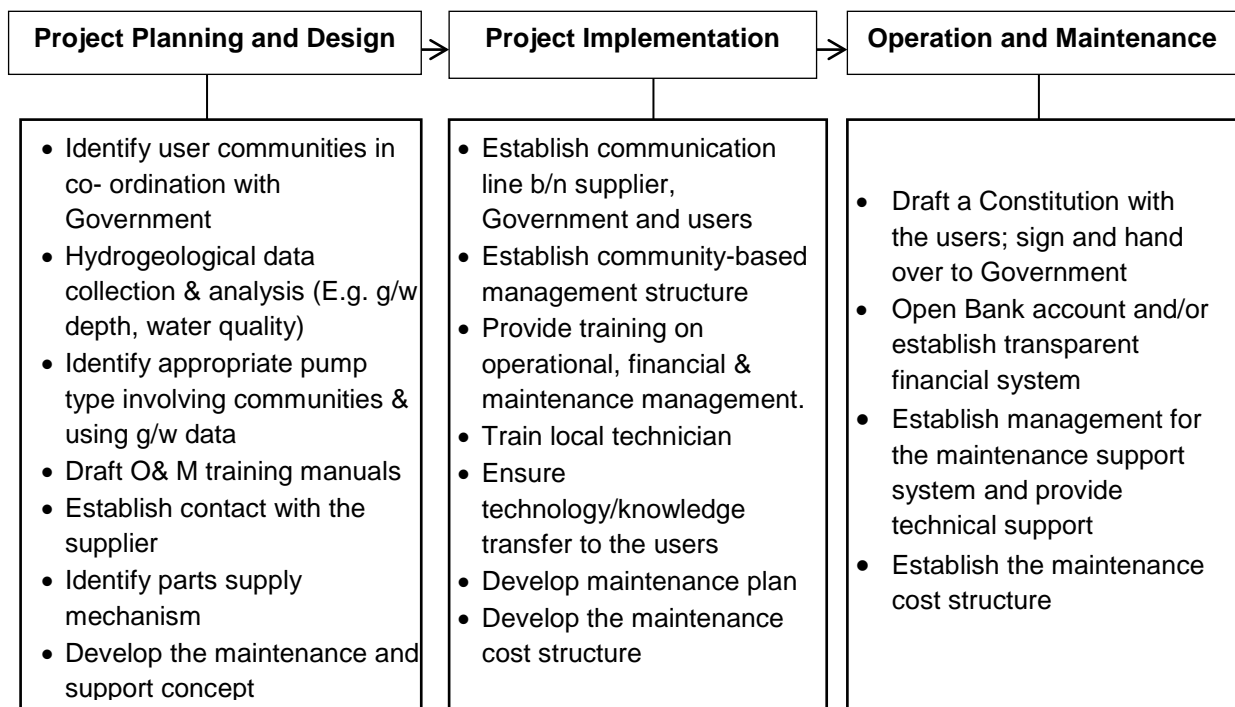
**Project Planning and Design**

**Project Implementation**

**Operation and Maintenance**

- Identify user communities in co- ordination with Government
- Hydrogeological data collection & analysis (E.g. g/w depth, water quality)
- Identify appropriate pump type involving communities & using g/w data
- Draft O& M training manuals
- Establish contact with the supplier
- Identify parts supply mechanism
- Develop the maintenance and support concept

- Establish communication line b/n supplier, Government and users
- Establish community-based management structure
- Provide training on operational, financial & maintenance management.
- Train local technician
- Ensure technology/knowledge transfer to the users
- Develop maintenance plan
- Develop the maintenance cost structure

- Draft a Constitution with the users; sign and hand over to Government
- Open Bank account and/or establish transparent financial system
- Establish management for the maintenance support system and provide technical support
- Establish the maintenance cost structure